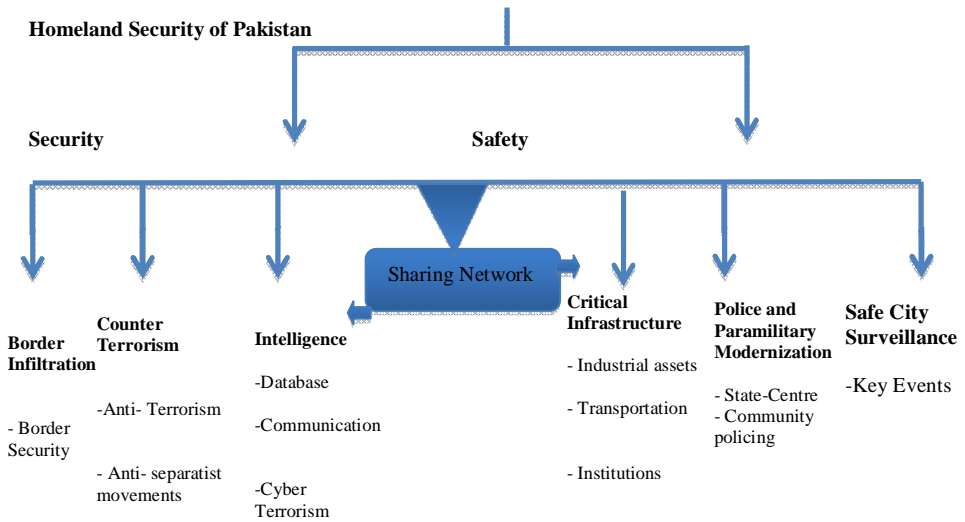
Homeland Security of Pakistan

Security

Safety

Sharing Network

Border Infiltration

- Border Security

Counter Terrorism

-Anti- Terrorism

- Anti- separatist movements

Intelligence

-Database

-Communication

-Cyber Terrorism

Critical Infrastructure

- Industrial assets

- Transportation

- Institutions

Police and Paramilitary Modernization

- State-Centre
- Community policing

Safe City Surveillance

-Key Events